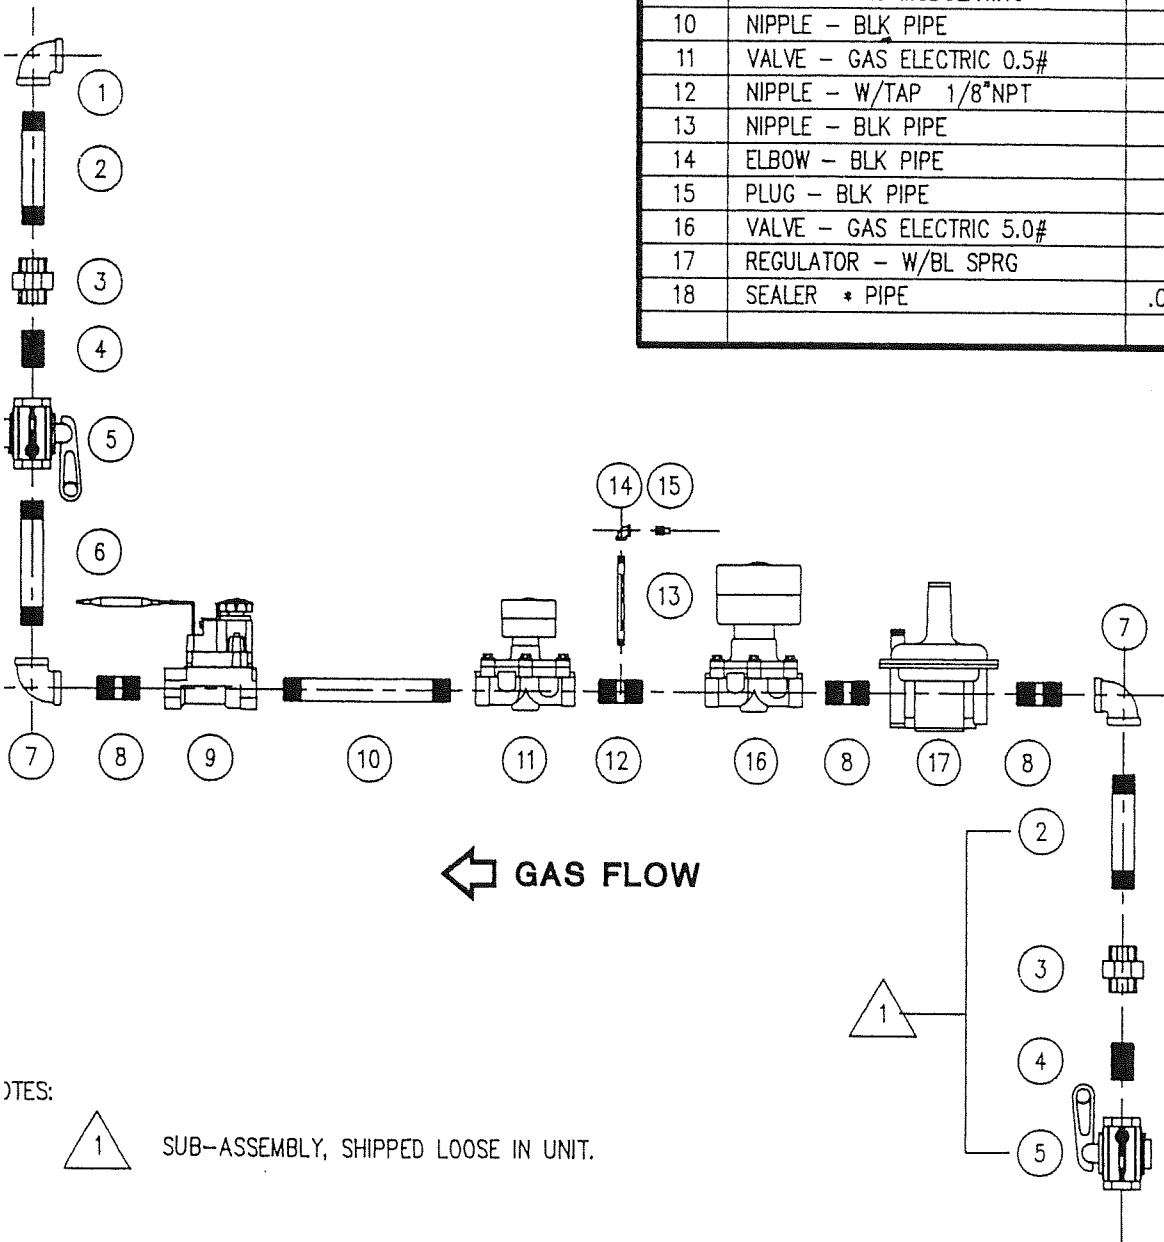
| | | |
|---|---|---|
| 10 | NIPPLE – BLK PIPE | |
| 11 | VALVE – GAS ELECTRIC 0.5# | |
| 12 | NIPPLE – W/TAP 1/8"NPT | |
| 13 | NIPPLE – BLK PIPE | |
| 14 | ELBOW – BLK PIPE | |
| 15 | PLUG – BLK PIPE | |
| 16 | VALVE – GAS ELECTRIC 5.0# | |
| 17 | REGULATOR – W/BL SPRG | |
| 18 | SEALER * PIPE | .0 |
| | | |

1
2
3
4
5
6
14 15
13
7
7 8 9 10 11 12 16 8 17 8

GAS FLOW

2
3
1
4
5

)TES:

1 SUB–ASSEMBLY, SHIPPED LOOSE IN UNIT.